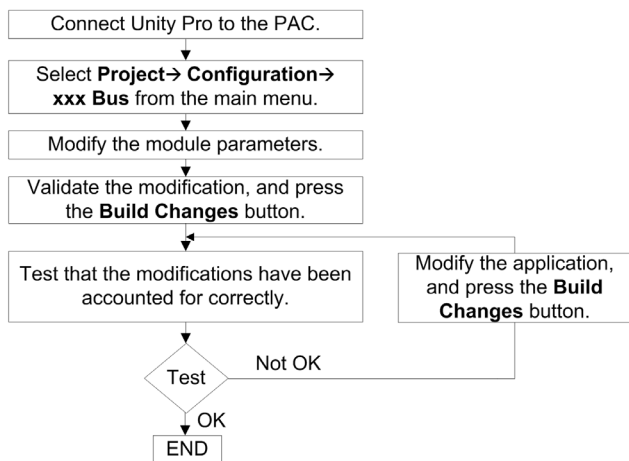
Connect Unity Pro to the PAC.

Select **Project→ Configuration→ xxx Bus** from the main menu.

Modify the module parameters.

Validate the modification, and press the **Build Changes** button.

Test that the modifications have been accounted for correctly.

Modify the application, and press the **Build Changes** button.

Not OK

Test

OK

END